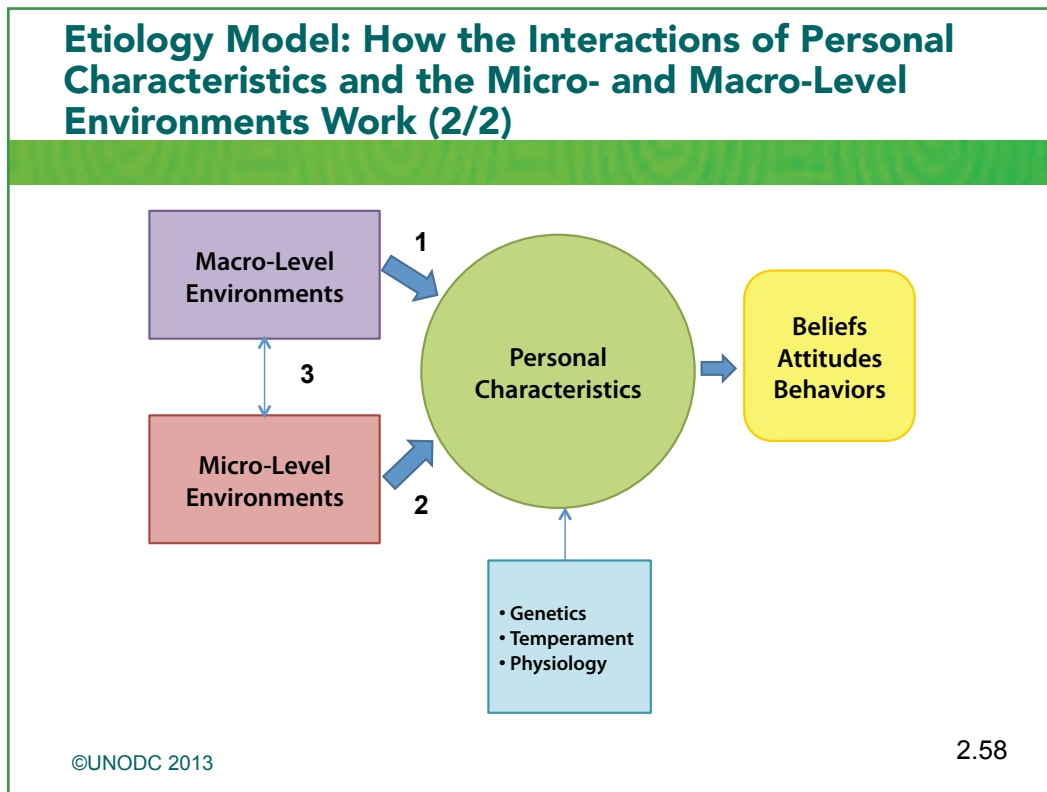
Etiology Model: How the Interactions of Personal Characteristics and the Micro- and Macro-Level Environments Work (2/2)

Macro-Level Environments

1

3

Personal Characteristics

Beliefs
Attitudes
Behaviors

Micro-Level Environments

2

• Genetics
• Temperament
• Physiology

©UNODC 2013

2.58